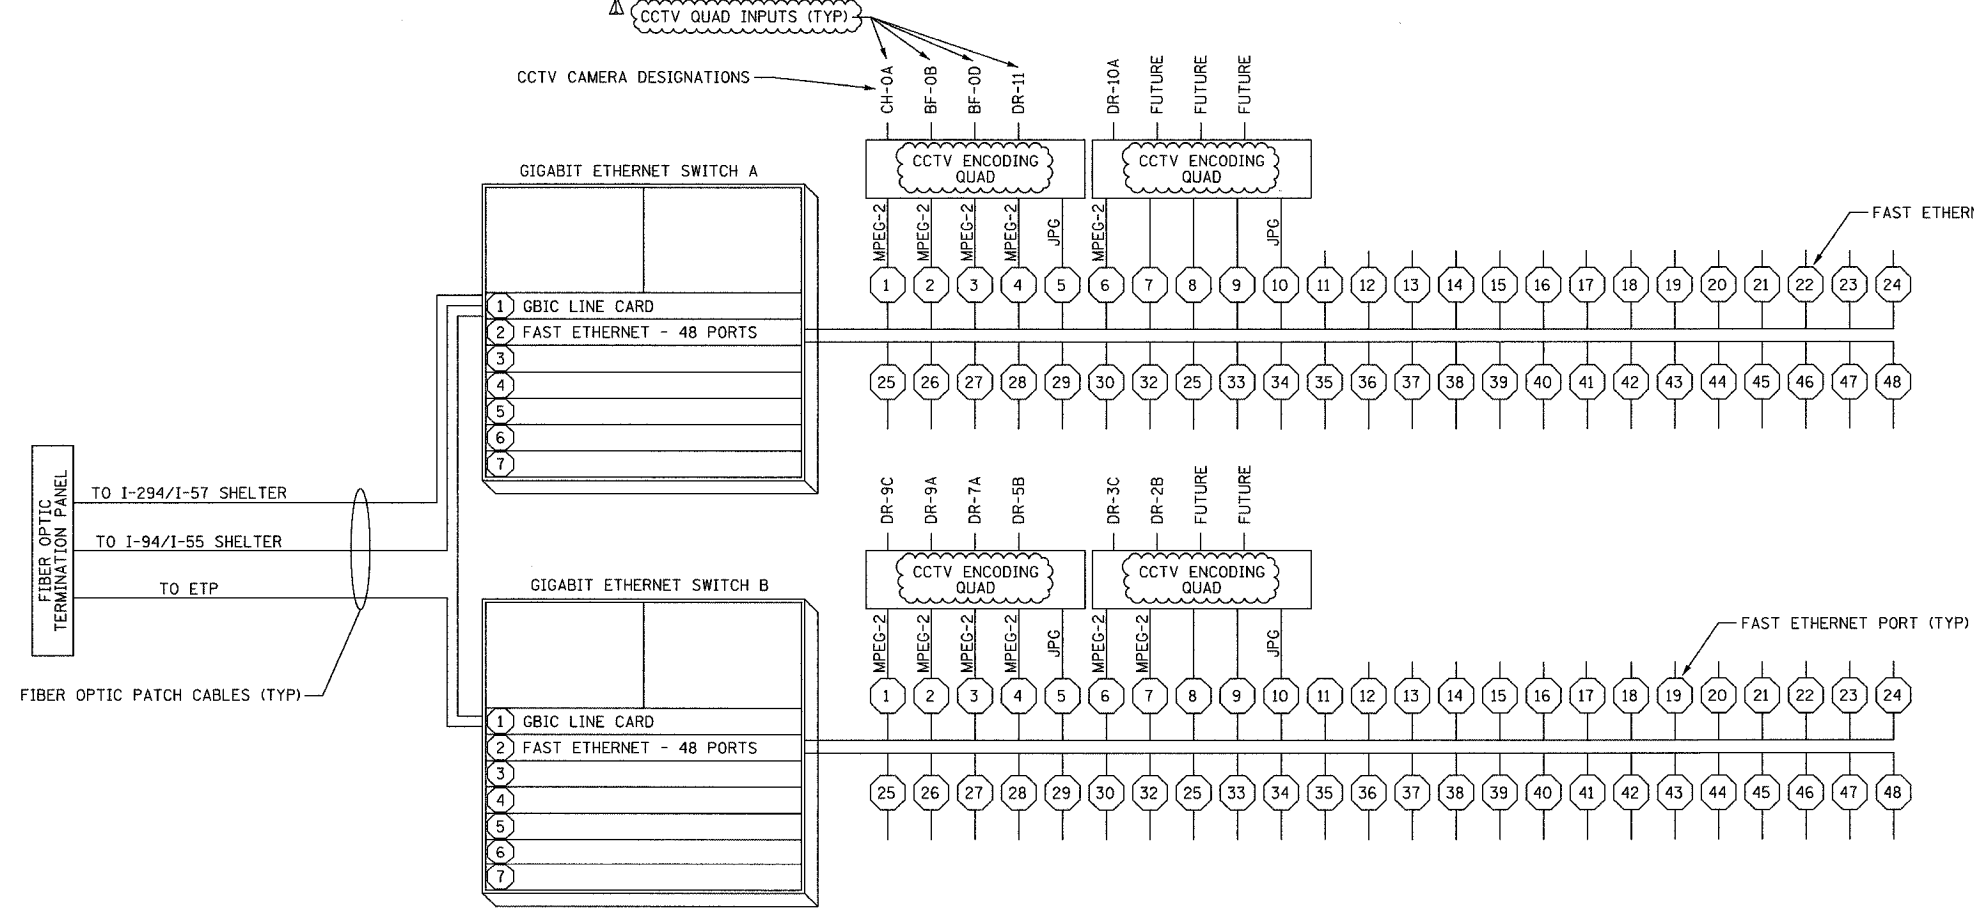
CCTV QUAD INPUTS (TYP)

CCTV CAMERA DESIGNATIONS

CH-0A BF-0B BF-0D DR-11 DR-10A FUTURE FUTURE FUTURE

CCTV ENCODING QUAD

CCTV ENCODING QUAD

GIGABIT ETHERNET SWITCH A

MPEG-2 MPEG-2 MPEG-2 MPEG-2 JPG MPEG-2 JPG

FAST ETHERN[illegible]

1 2 3 4 5 6 7 8 9 10 11 12 13 14 15 16 17 18 19 20 21 22 23 24

1 GBIC LINE CARD
2 FAST ETHERNET - 48 PORTS
3
4
5
6
7

25 26 27 28 29 30 32 25 33 34 35 36 37 38 39 40 41 42 43 44 45 46 47 48

FIBER OPTIC TERMINATION PANEL

TO I-294/I-57 SHELTER

TO I-94/I-55 SHELTER

TO ETP

FIBER OPTIC PATCH CABLES (TYP)

DR-9C DR-9A DR-7A DR-5B DR-3C DR-2B FUTURE FUTURE

CCTV ENCODING QUAD

CCTV ENCODING QUAD

GIGABIT ETHERNET SWITCH B

MPEG-2 MPEG-2 MPEG-2 MPEG-2 JPG MPEG-2 MPEG-2 JPG

FAST ETHERNET PORT (TYP)

1 2 3 4 5 6 7 8 9 10 11 12 13 14 15 16 17 18 19 20 21 22 23 24

1 GBIC LINE CARD
2 FAST ETHERNET - 48 PORTS
3
4
5
6
7

25 26 27 28 29 30 32 25 33 34 35 36 37 38 39 40 41 42 43 44 45 46 47 48